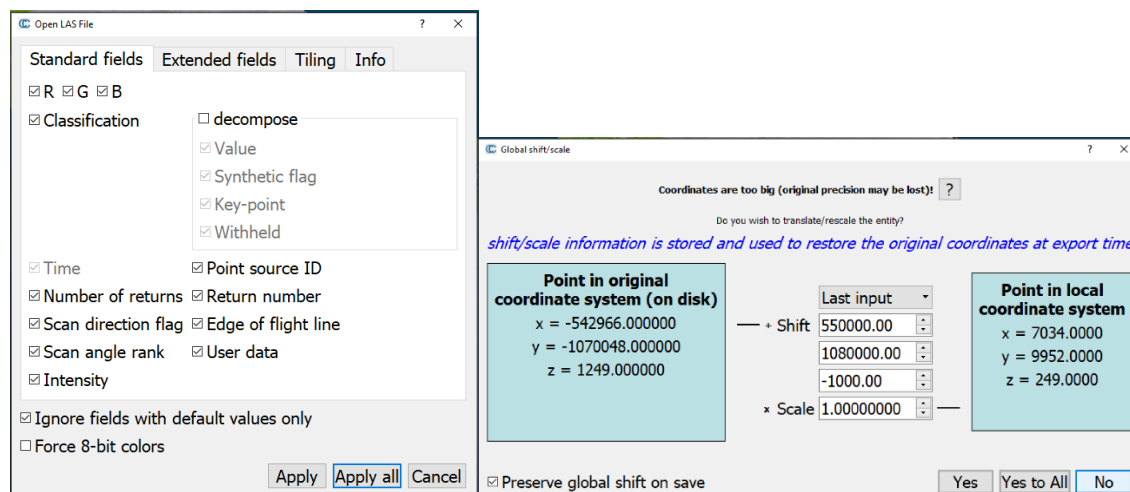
Open LAS File ? ✕

Standard fields | Extended fields | Tiling | Info

☑R ☑G ☑B

☑ Classification

☐ decompose
☑ Value
☑ Synthetic flag
☑ Key-point
☑ Withheld

☑ Time
☑ Point source ID
☑ Number of returns
☑ Return number
☑ Scan direction flag
☑ Edge of flight line
☑ Scan angle rank
☑ User data
☑ Intensity

☑ Ignore fields with default values only
☐ Force 8-bit colors

Apply | Apply all | Cancel

Global shift/scale ? ✕

Coordinates are too big (original precision may be lost)! ?

Do you wish to translate/rescale the entity?

shift/scale information is stored and used to restore the original coordinates at export time

Point in original coordinate system (on disk)
x = -542966.000000
y = -1070048.000000
z = 1249.000000

Last input

+ Shift 550000.00
1080000.00
-1000.00
× Scale 1.00000000

Point in local coordinate system
x = 7034.0000
y = 9952.0000
z = 249.0000

☑ Preserve global shift on save

Yes | Yes to All | No